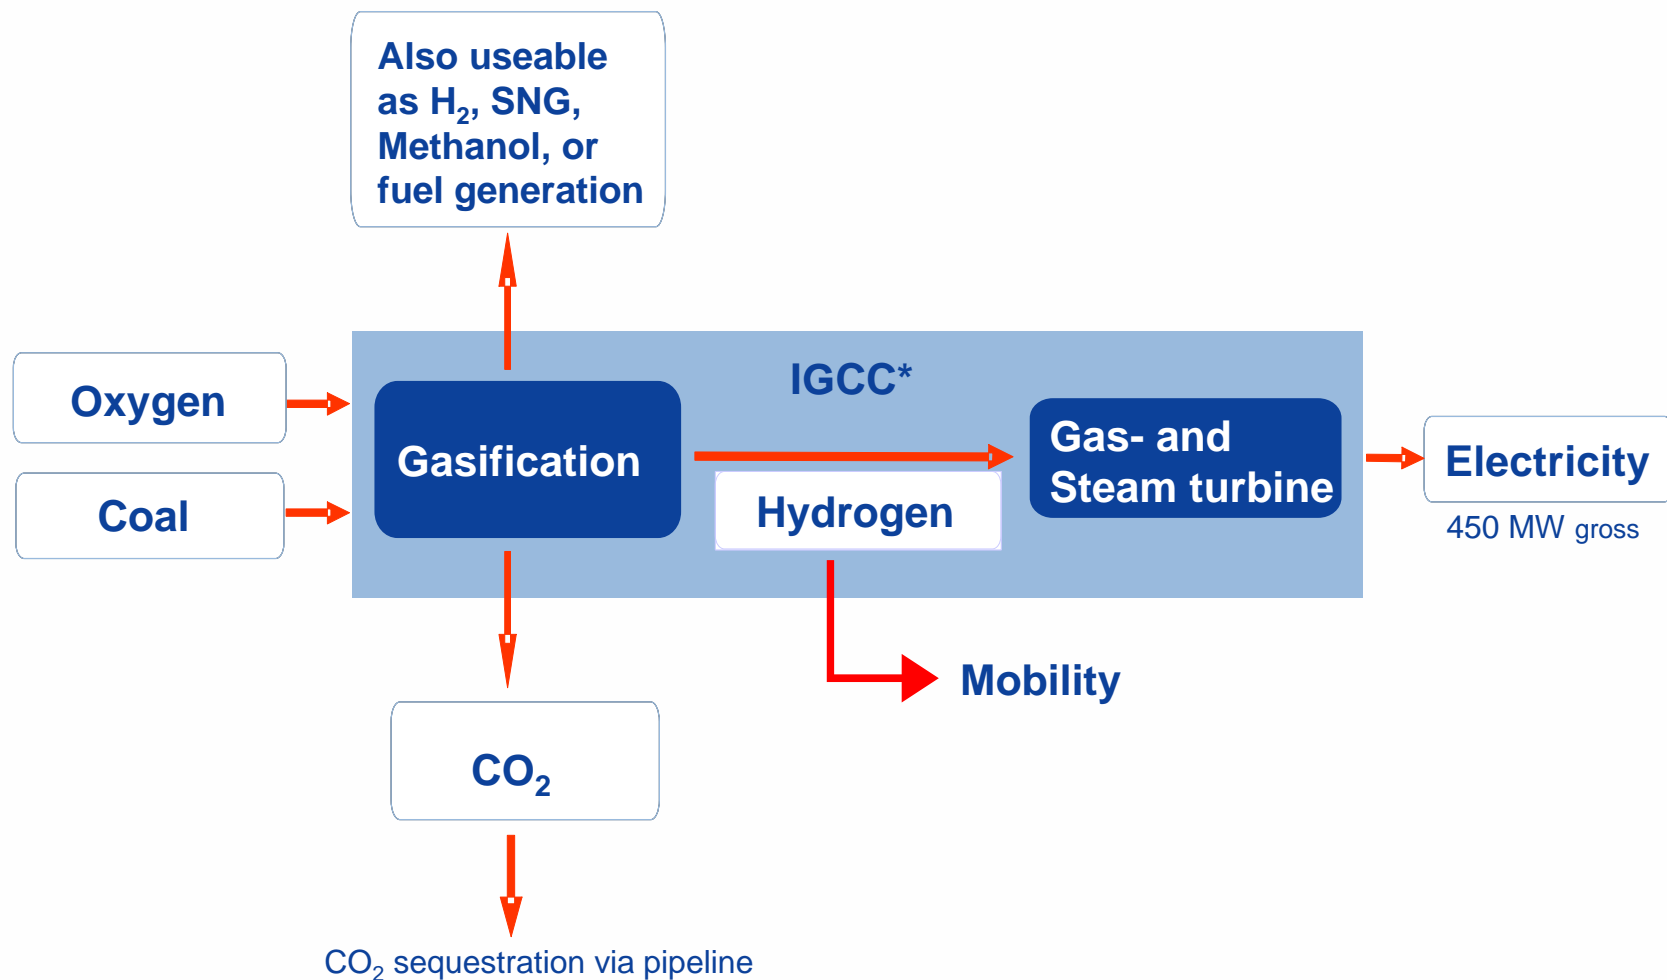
Also useable as $H_2$, SNG, Methanol, or fuel generation

Oxygen

Coal

IGCC*

Gasification

Hydrogen

Gas- and Steam turbine

Electricity

450 MW gross

Mobility

$CO_2$

$CO_2$ sequestration via pipeline